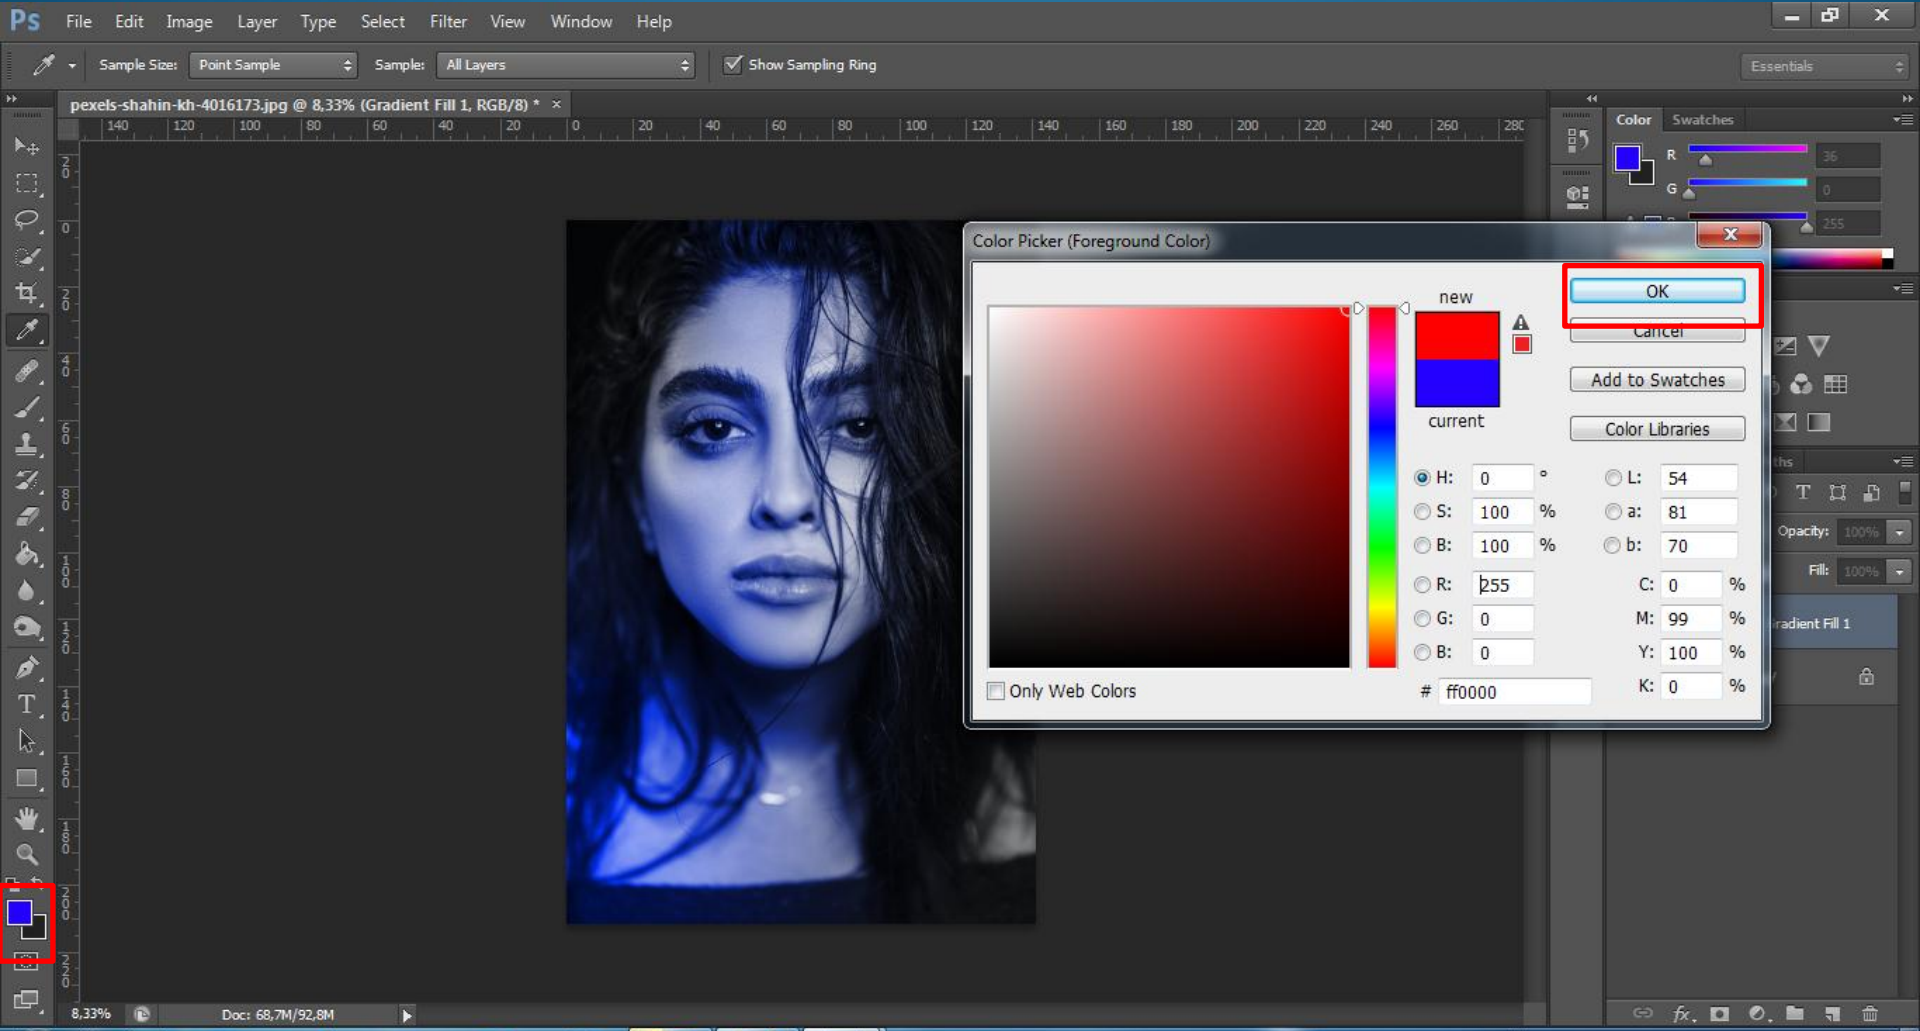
Ps File Edit Image Layer Type Select Filter View Window Help

Sample Size: Point Sample Sample: All Layers Show Sampling Ring

Essentials

pexels-shahin-kh-4016173.jpg @ 8,33% (Gradient Fill 1, RGB/8) * ×

140 120 100 80 60 40 20 0 20 40 60 80 100 120 140 160 180 200 220 240 260 280

Color Swatches

R 36
G 0
B 255

Color Picker (Foreground Color)

new

current

OK
Cancel
Add to Swatches
Color Libraries

H: 0 °
S: 100 %
B: 100 %
R: 255
G: 0
B: 0

L: 54
a: 81
b: 70
C: 0 %
M: 99 %
Y: 100 %
K: 0 %

Only Web Colors

# ff0000

Opacity: 100%
Fill: 100%

radient Fill 1

8,33% Doc: 68,7M/92,8M